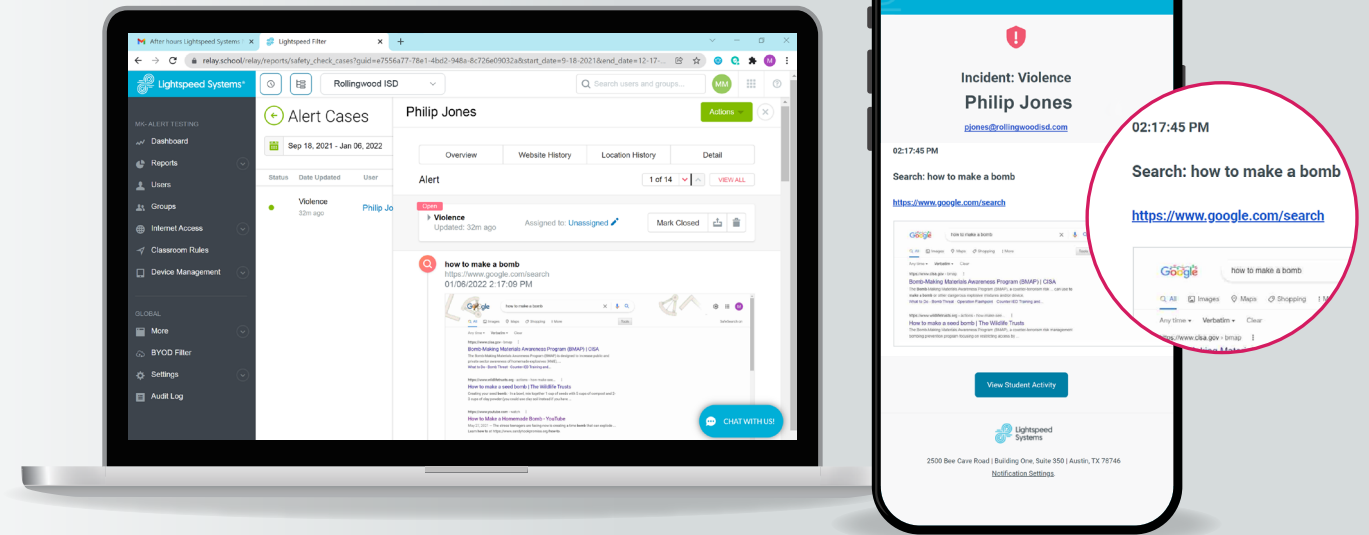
After hours Lightspeed Systems
Lightspeed Filter
relay.school/relay/reports/safety_check_cases?guid=e7556a77-78e1-4bd2-948a-8c726e09032a&start_date=9-18-2021&end_date=12-17-

Lightspeed Systems
Rollingwood ISD
Search users and groups...
MM

MK-ALERT TESTING
Dashboard
Reports
Users
Groups
Internet Access
Classroom Rules
Device Management
GLOBAL
More
BYOD Filler
Settings
Audit Log

Alert Cases
Sep 18, 2021 - Jan 06, 2022
Status Date Updated User
Violence 32m ago Philip Jo

Philip Jones
Actions
Overview Website History Location History Detail
Alert
1 of 14
VIEW ALL
Open
Violence
Updated: 32m ago
Assigned to: Unassigned
Mark Closed

how to make a bomb
https://www.google.com/search
01/06/2022 2:17:09 PM

Google how to make a bomb
Bomb-Making Materials Awareness Program (BMAP) | CISA
How to make a seed bomb | The Wildlife Trusts
How to Make a Homemade Bomb - YouTube

CHAT WITH US!

Incident: Violence
Philip Jones
pjones@rollingwoodisd.com
02:17:45 PM
Search: how to make a bomb
https://www.google.com/search
how to make a bomb
Bomb-Making Materials Awareness Program (BMAP) | CISA
How to make a seed bomb | The Wildlife Trusts

02:17:45 PM
Search: how to make a bomb
https://www.google.com/search
Google how to make a bomb
All Images Maps Shopping
Any time Verbatim Clear
https://www.cisa.gov › bmap

View Student Activity
Lightspeed Systems
2500 Bee Cave Road | Building One, Suite 350 | Austin, TX 78746
Notification Settings.